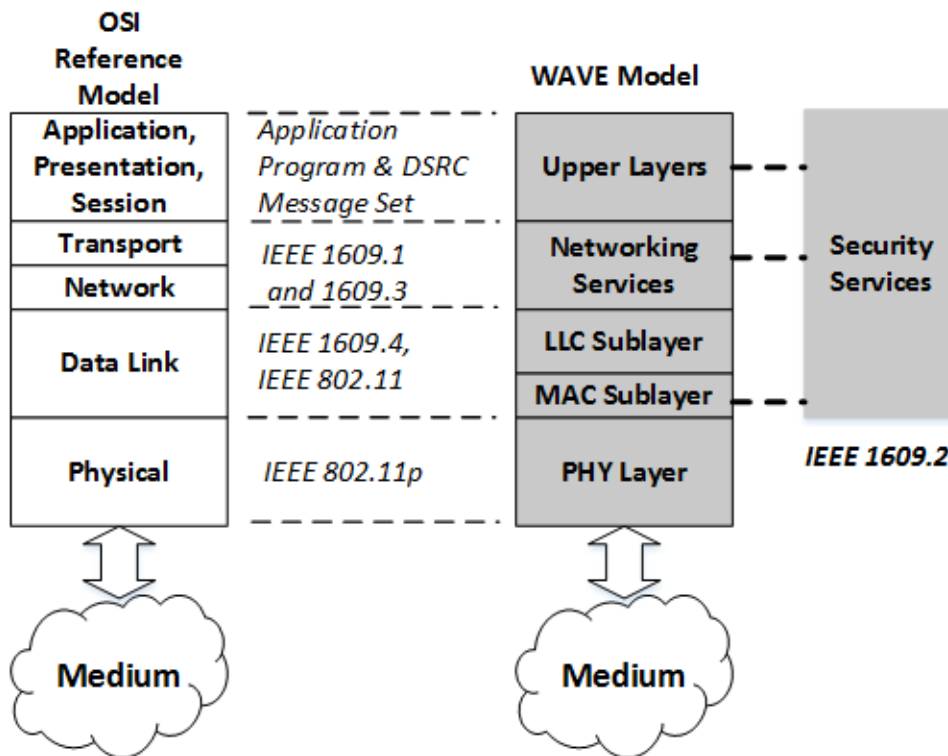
OSI Reference Model

WAVE Model

| OSI Reference Model | | WAVE Model |
|---|---|---|
| Application, Presentation, Session | Application Program & DSRC Message Set | Upper Layers |
| Transport | IEEE 1609.1 and 1609.3 | Networking Services |
| Network | | |
| Data Link | IEEE 1609.4, IEEE 802.11 | LLC Sublayer |
| | | MAC Sublayer |
| Physical | IEEE 802.11p | PHY Layer |

Security Services

IEEE 1609.2

Medium

Medium